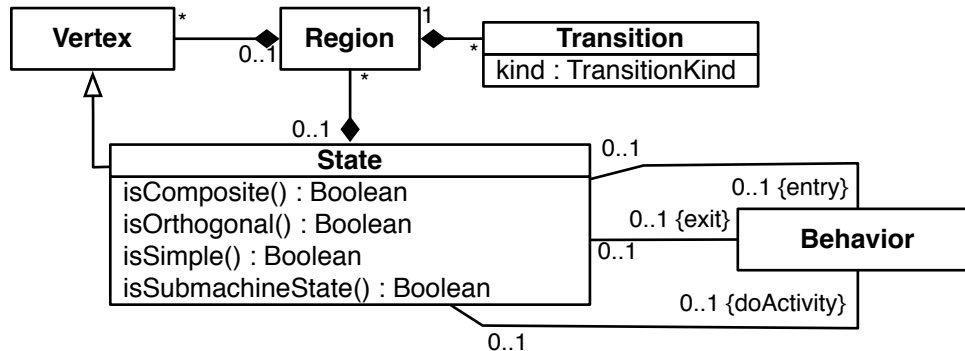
Vertex
*
0..1
Region
1
*
Transition
kind : TransitionKind
*
0..1
State
isComposite() : Boolean
isOrthogonal() : Boolean
isSimple() : Boolean
isSubmachineState() : Boolean
0..1
0..1 {entry}
0..1 {exit}
0..1
Behavior
0..1 {doActivity}
0..1